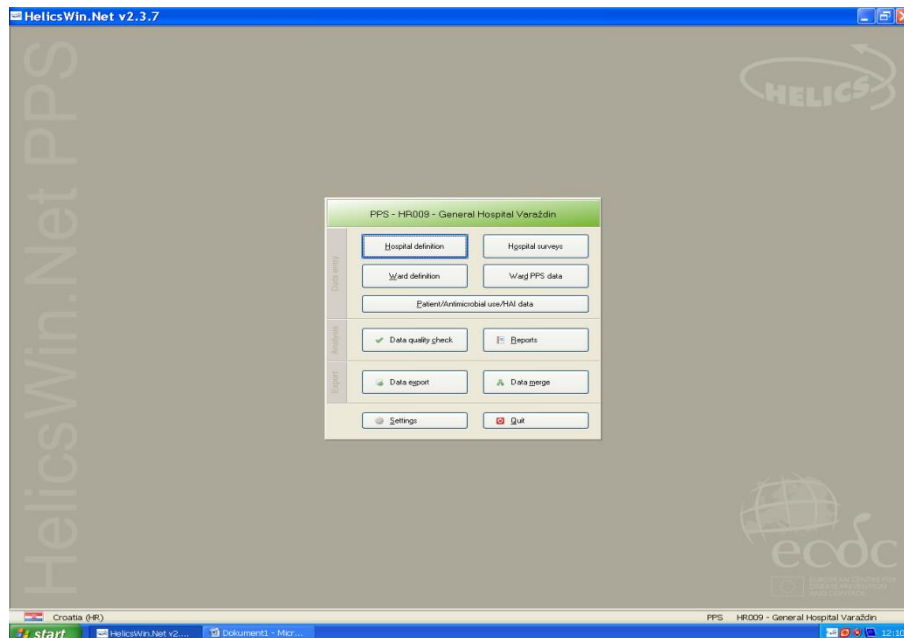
HelicsWin.Net v2.3.7

HelicsWin.Net PPS

HELICS

PPS - HR009 - General Hospital Varaždin

Data entry

Hospital definition

Hospital surveys

Ward definition

Ward PPS data

Patient/Antimicrobial use/HAI data

Analysis

Data quality check

Reports

Export

Data export

Data merge

Settings

Quit

ecdc

EUROPEAN CENTRE FOR DISEASE PREVENTION AND CONTROL

Croatia (HR)

PPS HR009 - General Hospital Varaždin

start

HelicsWin.Net v2....

Dokument1 - Micr...

12:10